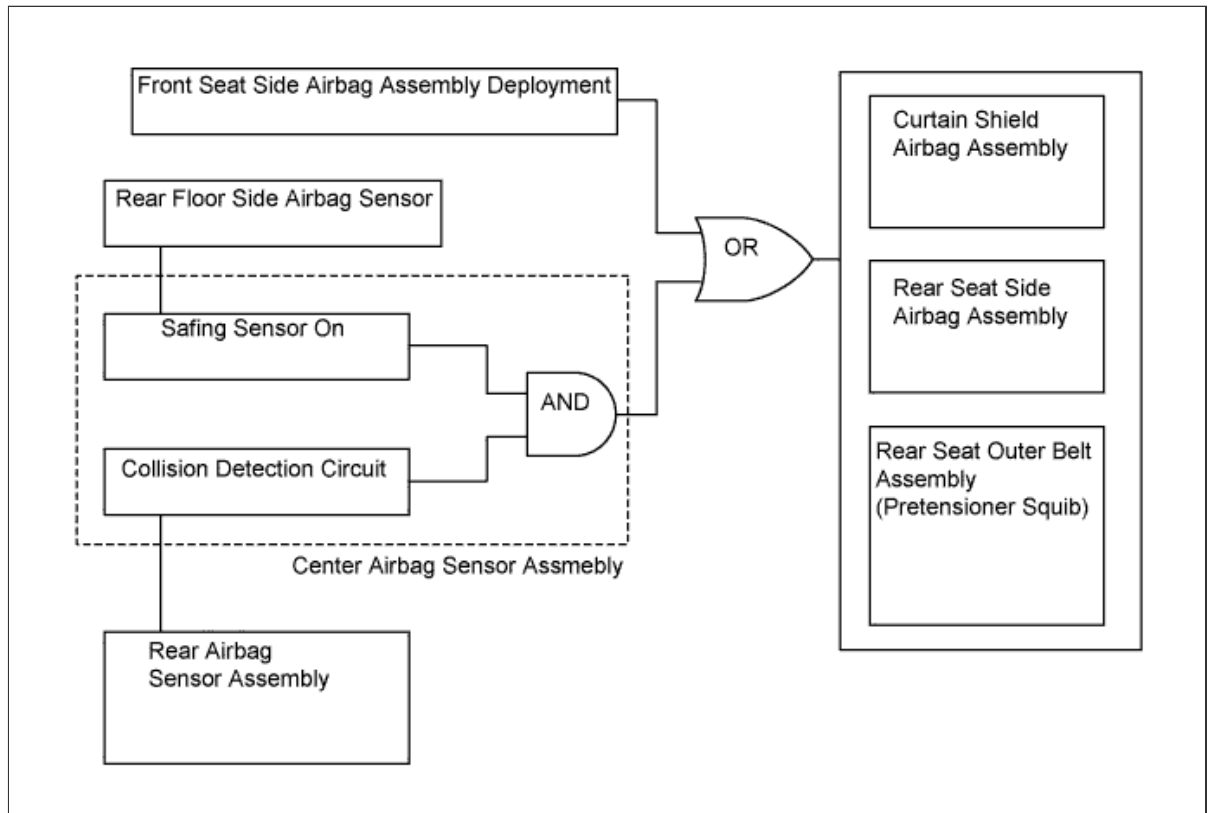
Front Seat Side Airbag Assembly Deployment

Rear Floor Side Airbag Sensor

Safing Sensor On

Collision Detection Circuit

AND

OR

Center Airbag Sensor Assmebly

Rear Airbag Sensor Assembly

Curtain Shield Airbag Assembly

Rear Seat Side Airbag Assembly

Rear Seat Outer Belt Assembly (Pretensioner Squib)